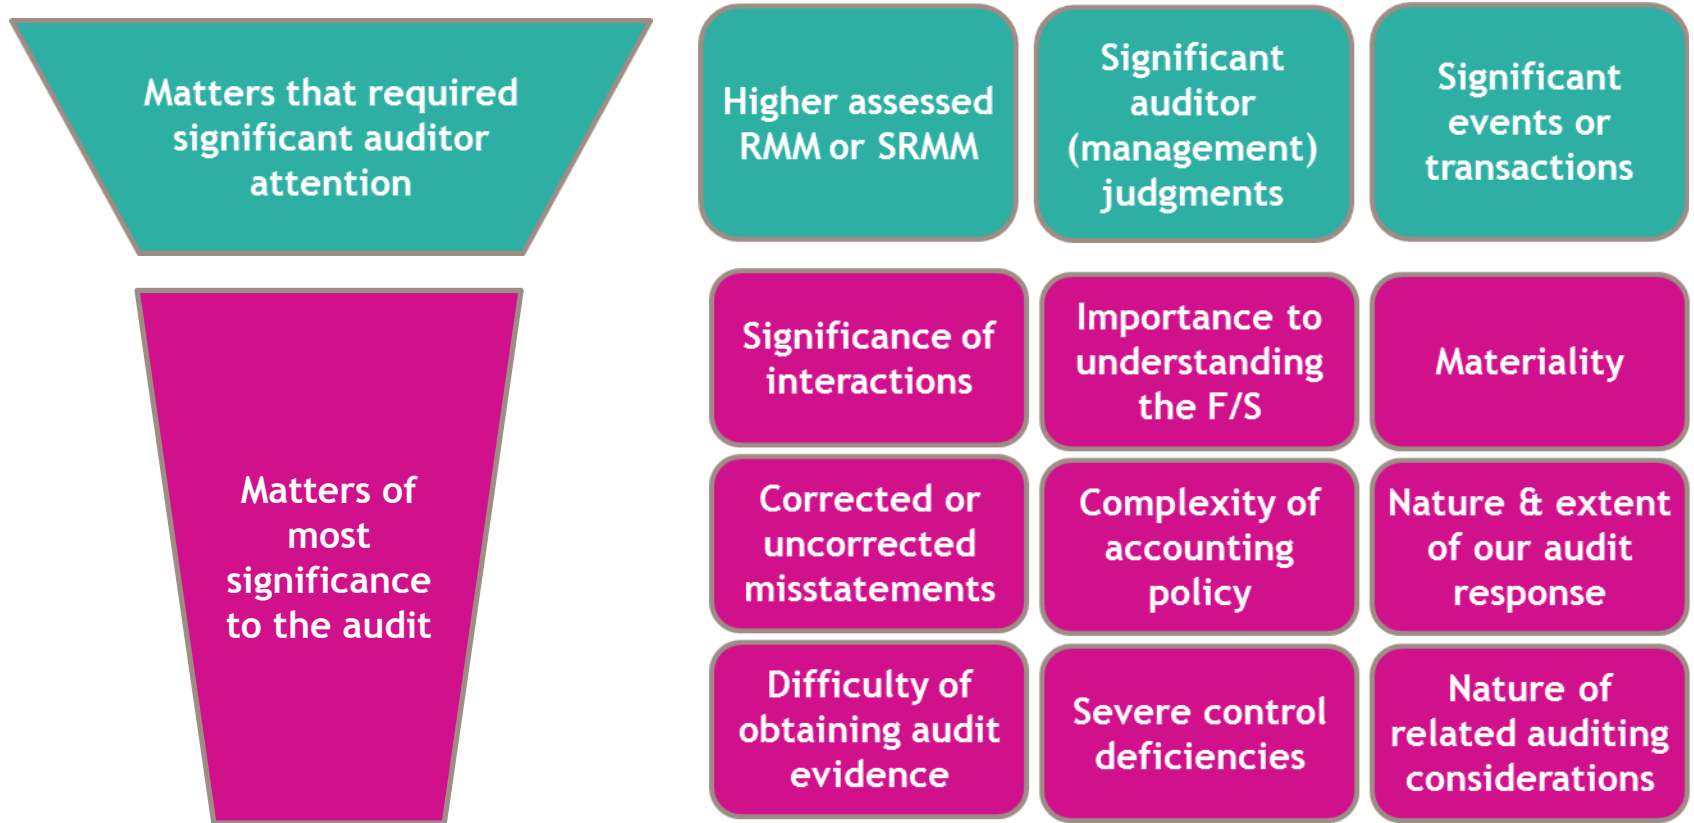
Matters that required significant auditor attention

Higher assessed RMM or SRMM

Significant auditor (management) judgments

Significant events or transactions

Matters of most significance to the audit

Significance of interactions

Importance to understanding the F/S

Materiality

Corrected or uncorrected misstatements

Complexity of accounting policy

Nature & extent of our audit response

Difficulty of obtaining audit evidence

Severe control deficiencies

Nature of related auditing considerations